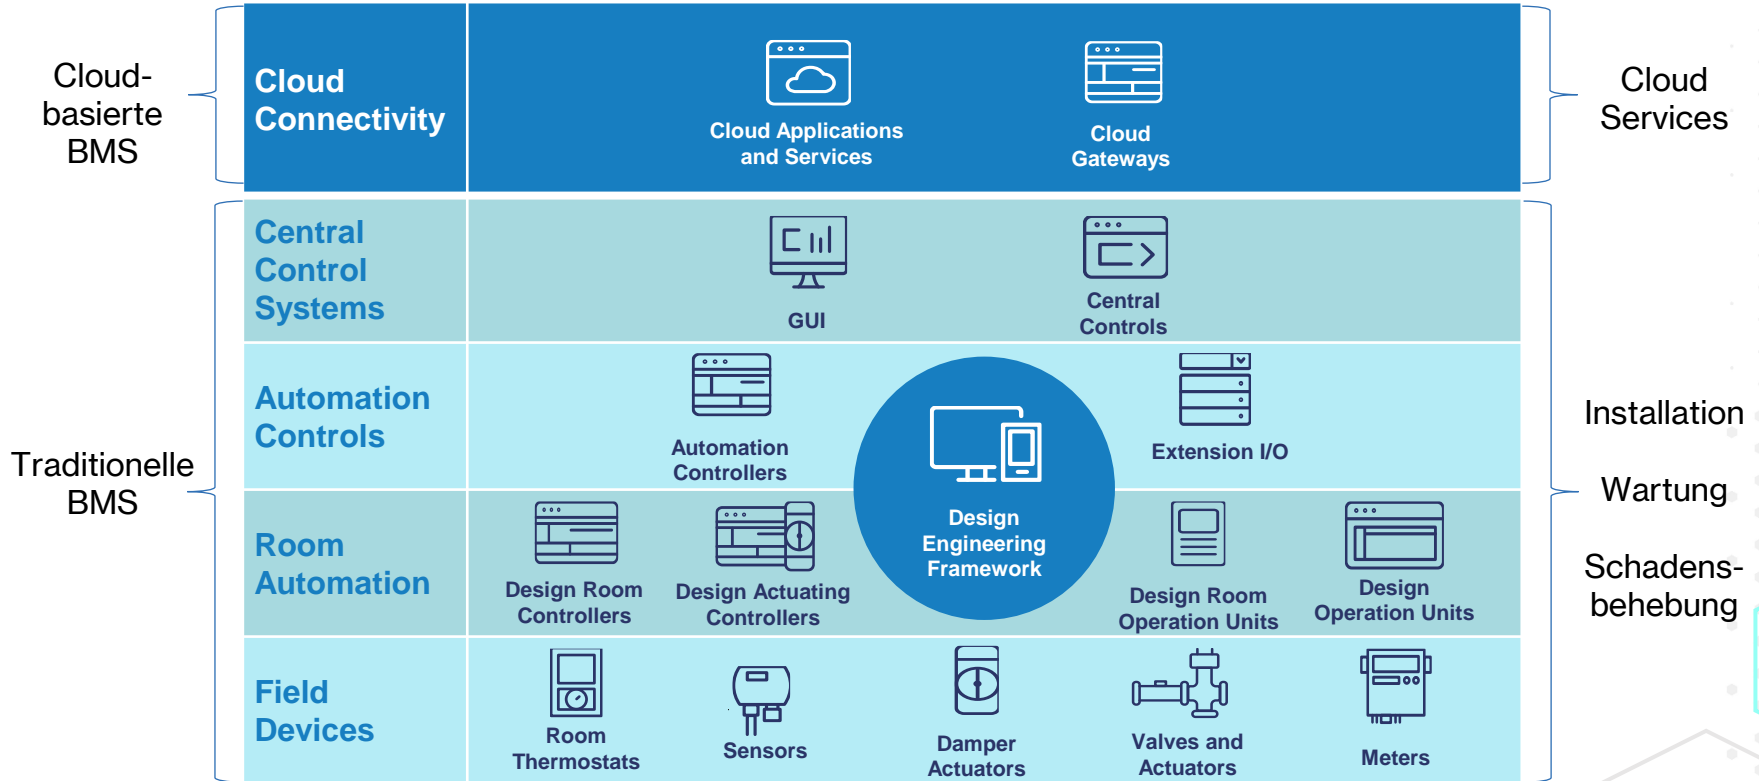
Cloud-basierte BMS

Cloud Connectivity

Cloud Applications and Services

Cloud Gateways

Cloud Services

Central Control Systems

GUI

Central Controls

Automation Controls

Automation Controllers

Extension I/O

Design Engineering Framework

Traditionelle BMS

Room Automation

Design Room Controllers

Design Actuating Controllers

Design Room Operation Units

Design Operation Units

Field Devices

Room Thermostats

Sensors

Damper Actuators

Valves and Actuators

Meters

Installation

Wartung

Schadensbehebung